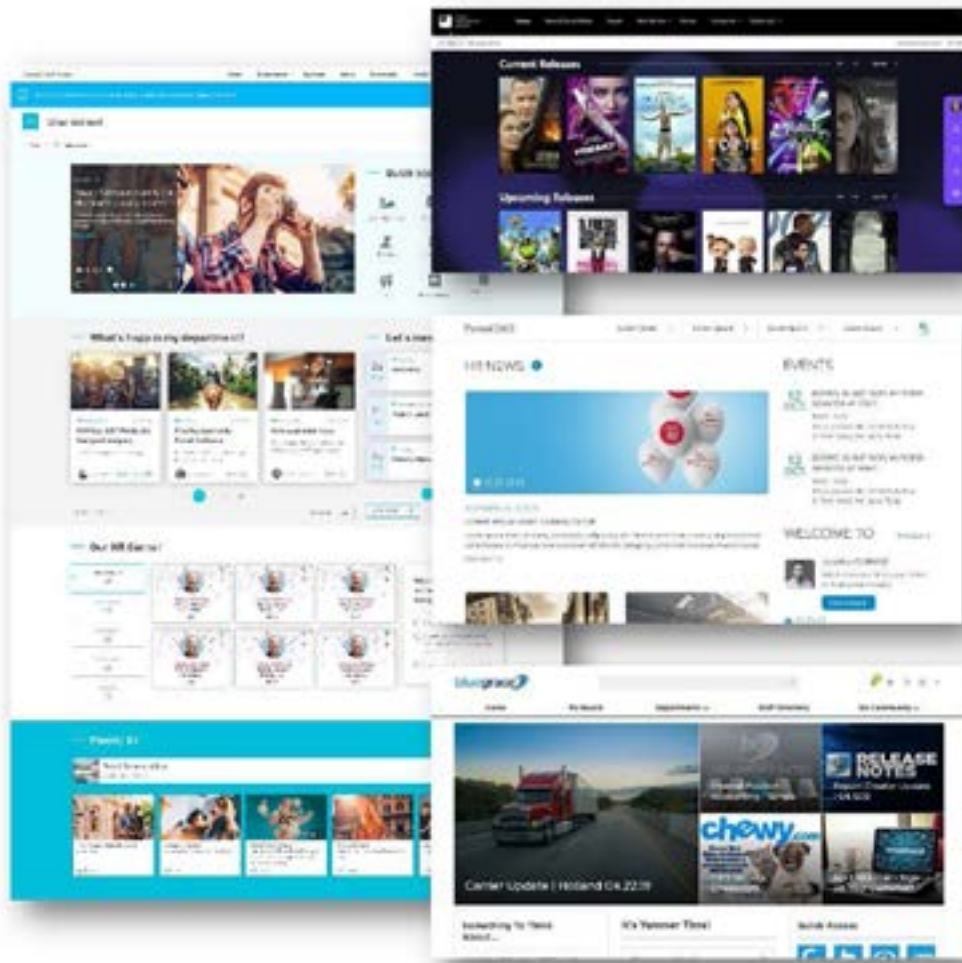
Current Releases

Upcoming Releases

What's happening departm

Our HR Corner

Quick

Let's

HR NEWS

EVENTS

WELCOME TO

bluegrace

RELEASE NOTES

chewy.com

Carrier Update | Holland 04.22.19

It's Yammer Time!

Quick Access